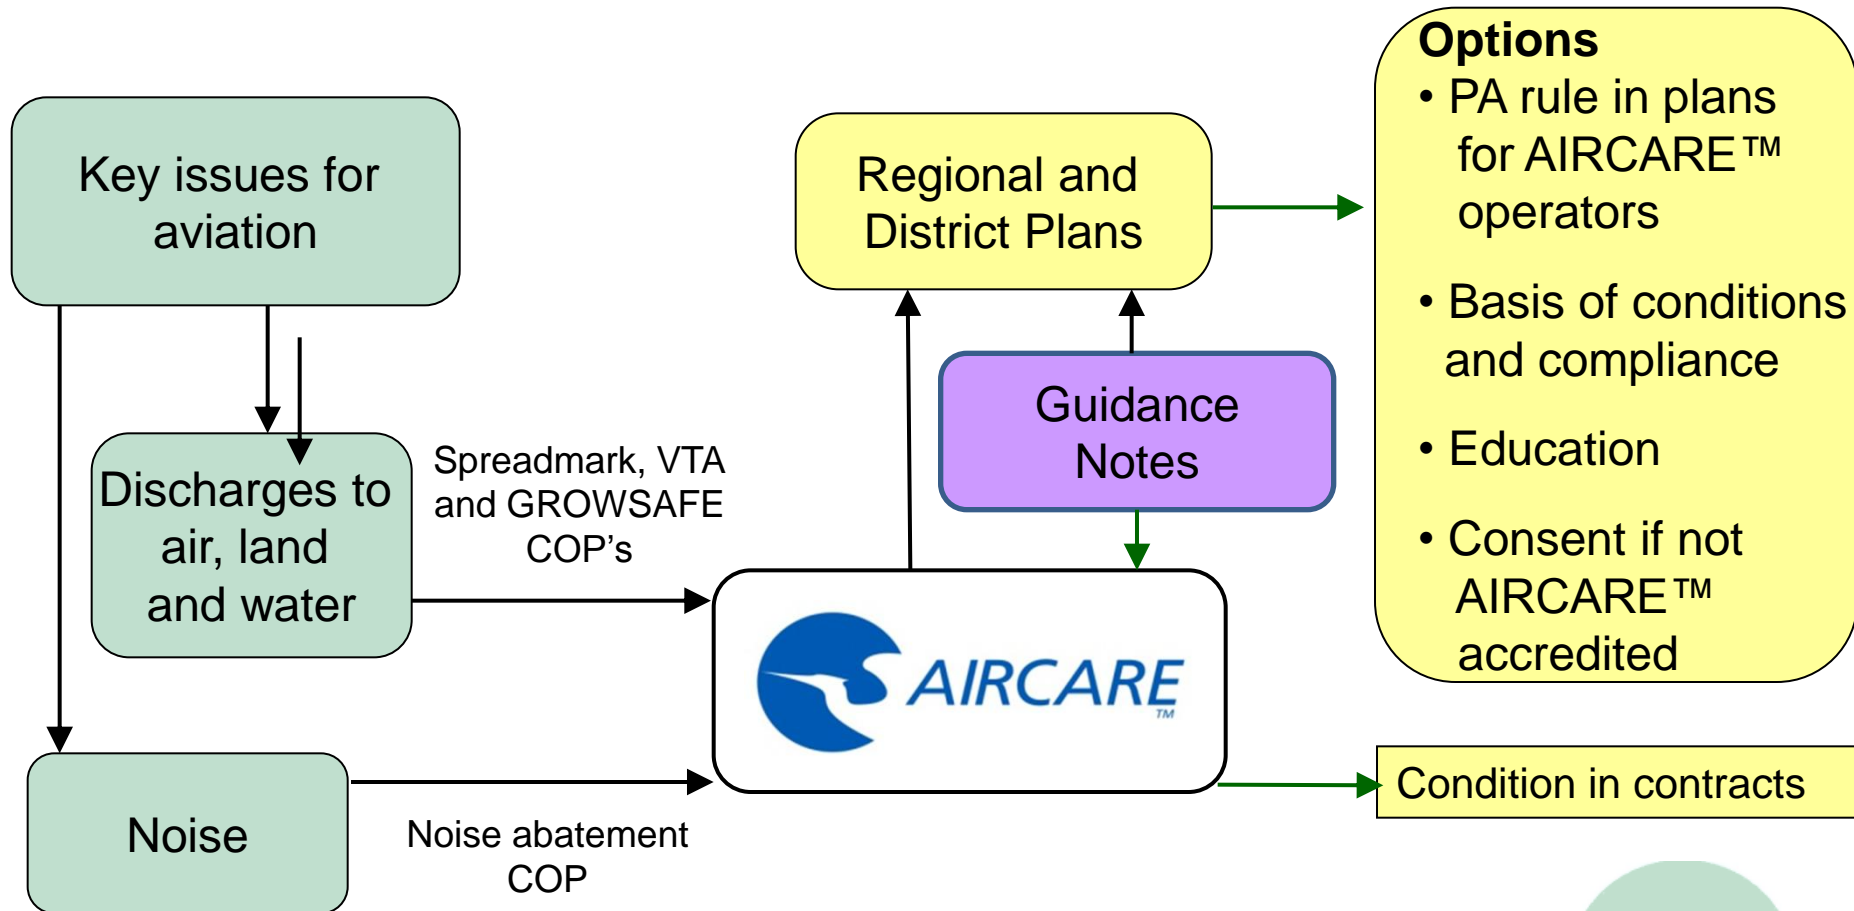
Key issues for aviation

Discharges to air, land and water

Noise

Spreadmark, VTA and GROWSAFE COP’s

Noise abatement COP

Regional and District Plans

Guidance Notes

AIRCARE™

Options
• PA rule in plans for AIRCARE™ operators
• Basis of conditions and compliance
• Education
• Consent if not AIRCARE™ accredited

Condition in contracts